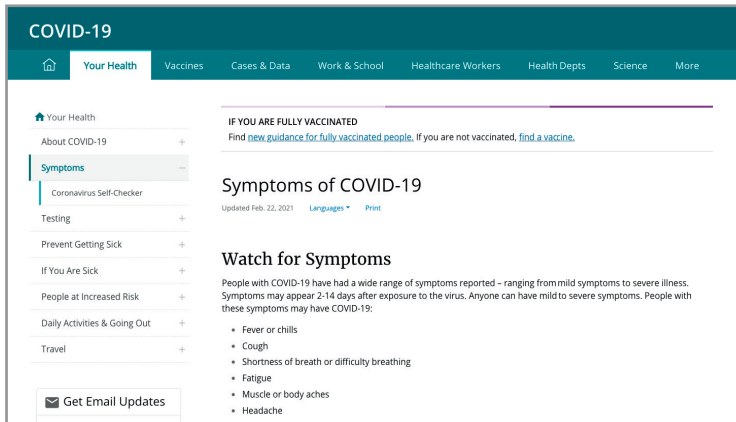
COVID-19

Your Health | Vaccines | Cases & Data | Work & School | Healthcare Workers | Health Depts | Science | More

Your Health
About COVID-19 +
Symptoms −
Coronavirus Self-Checker
Testing +
Prevent Getting Sick +
If You Are Sick +
People at Increased Risk +
Daily Activities & Going Out +
Travel +

Get Email Updates

IF YOU ARE FULLY VACCINATED
Find new guidance for fully vaccinated people. If you are not vaccinated, find a vaccine.

Symptoms of COVID-19

Updated Feb. 22, 2021 Languages Print

Watch for Symptoms

People with COVID-19 have had a wide range of symptoms reported – ranging from mild symptoms to severe illness. Symptoms may appear 2-14 days after exposure to the virus. Anyone can have mild to severe symptoms. People with these symptoms may have COVID-19:

• Fever or chills
• Cough
• Shortness of breath or difficulty breathing
• Fatigue
• Muscle or body aches
• Headache